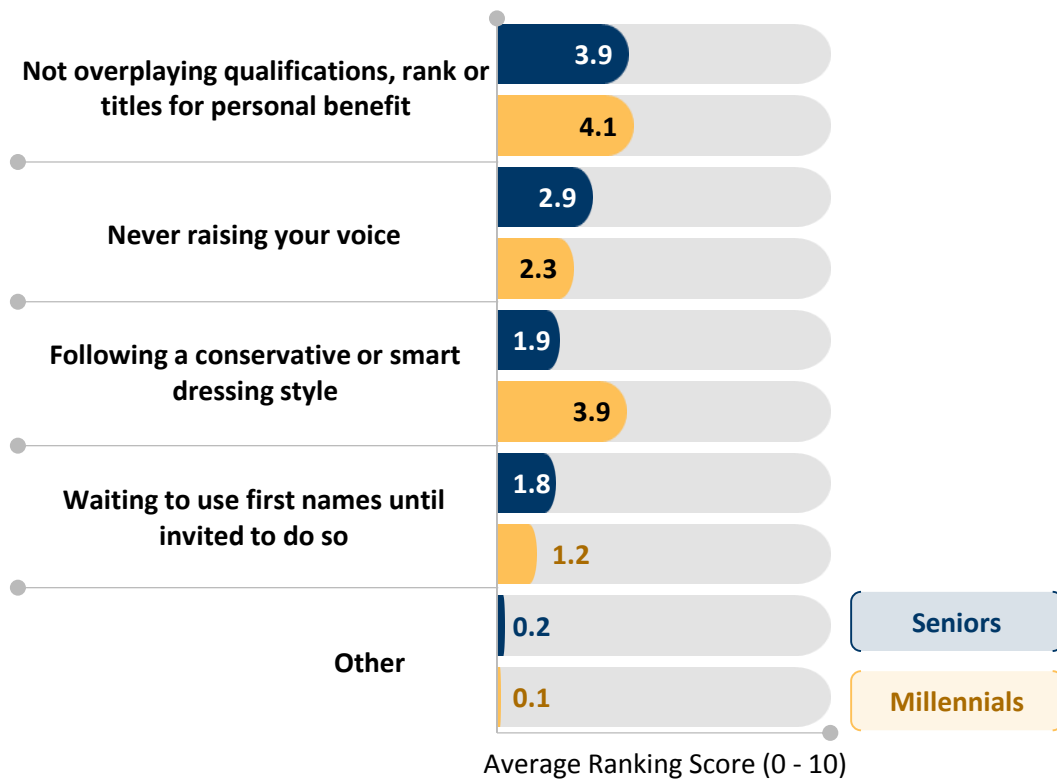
Not overplaying qualifications, rank or titles for personal benefit
3.9
4.1

Never raising your voice
2.9
2.3

Following a conservative or smart dressing style
1.9
3.9

Waiting to use first names until invited to do so
1.8
1.2

Other
0.2
0.1

Seniors
Millennials

Average Ranking Score (0 - 10)